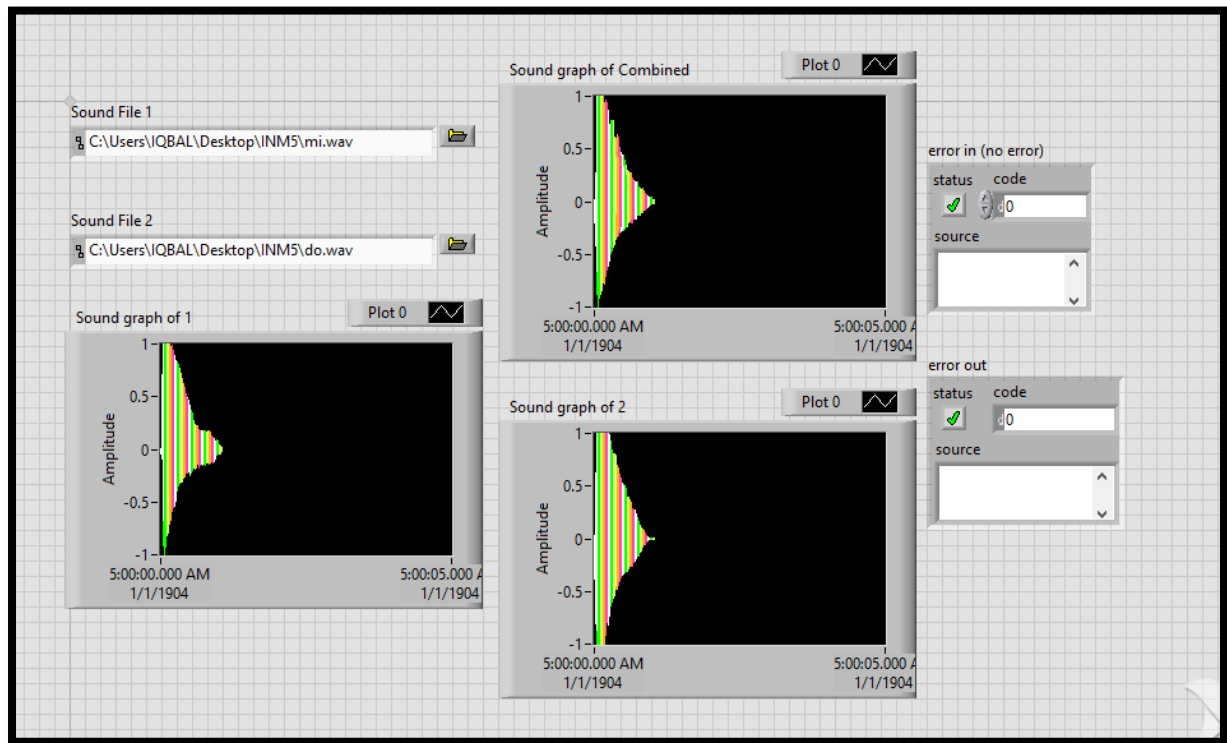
Sound File 1

C:\Users\IQBAL\Desktop\INM5\mi.wav

Sound File 2

C:\Users\IQBAL\Desktop\INM5\do.wav

Sound graph of 1

Plot 0

Amplitude

1

0.5

0

-0.5

-1

5:00:00.000 AM
1/1/1904

5:00:05.000 A
1/1/1904

Sound graph of Combined

Plot 0

Amplitude

1

0.5

0

-0.5

-1

5:00:00.000 AM
1/1/1904

5:00:05.000 A
1/1/1904

Sound graph of 2

Plot 0

Amplitude

1

0.5

0

-0.5

-1

5:00:00.000 AM
1/1/1904

5:00:05.000 A
1/1/1904

error in (no error)

status code

0

source

error out

status code

0

source